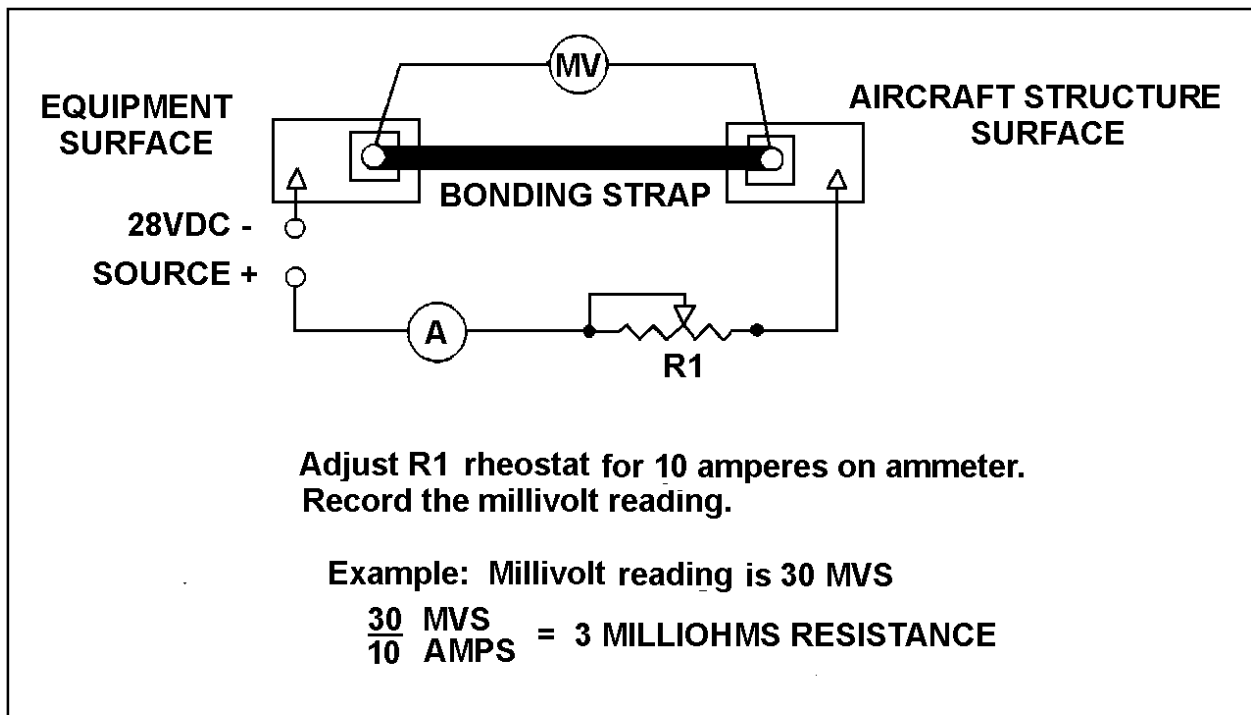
MV

EQUIPMENT SURFACE

AIRCRAFT STRUCTURE SURFACE

BONDING STRAP

28VDC -

SOURCE +

A

R1

Adjust R1 rheostat for 10 amperes on ammeter.
Record the millivolt reading.

Example: Millivolt reading is 30 MVS

$\frac{30 \text{ MVS}}{10 \text{ AMPS}}$ = 3 MILLIOHMS RESISTANCE